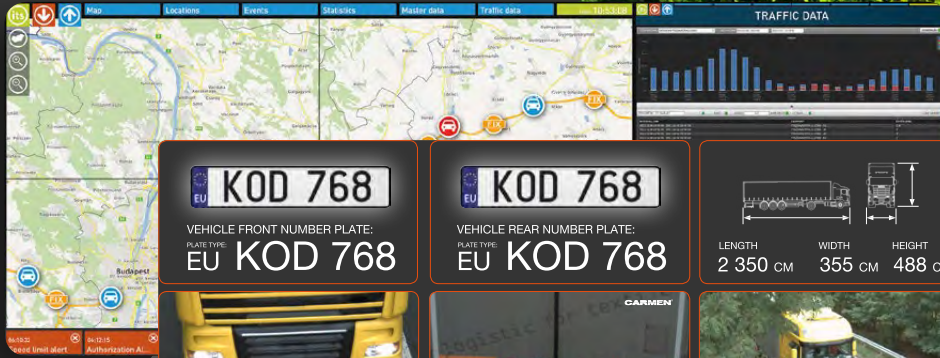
its

Map | Locations | Events | Statistics | Master data | Traffic data

10:53:18

TRAFFIC DATA

Budapest

FIX

EU KOD 768

VEHICLE FRONT NUMBER PLATE:

PLATE TYPE: EU KOD 768

EU KOD 768

VEHICLE REAR NUMBER PLATE:

PLATE TYPE: EU KOD 768

LENGTH 2 350 CM

WIDTH 355 CM

HEIGHT 488 C

CARMEN

Speed limit alert

Authorization Al...